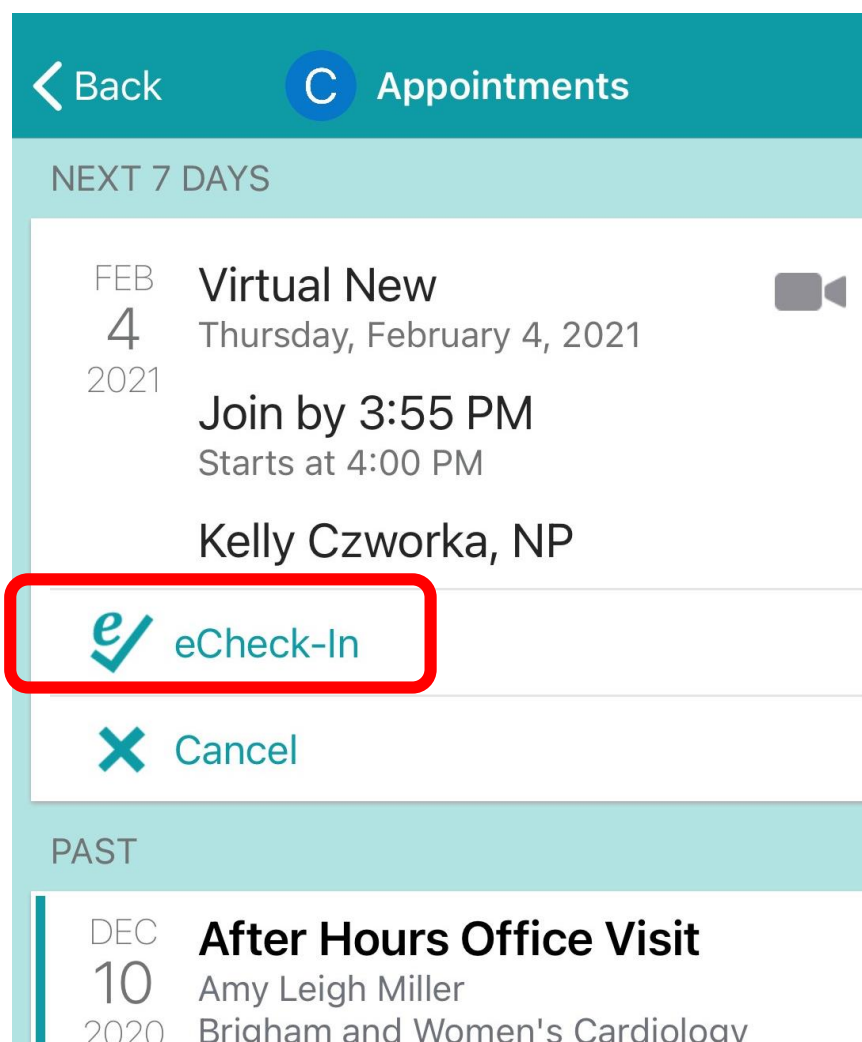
Back
C
Appointments

NEXT 7 DAYS

FEB
4
2021

Virtual New
Thursday, February 4, 2021

Join by 3:55 PM
Starts at 4:00 PM

Kelly Czworka, NP

eCheck-In

Cancel

PAST

DEC
10
2020

After Hours Office Visit
Amy Leigh Miller
Brigham and Women's Cardiology